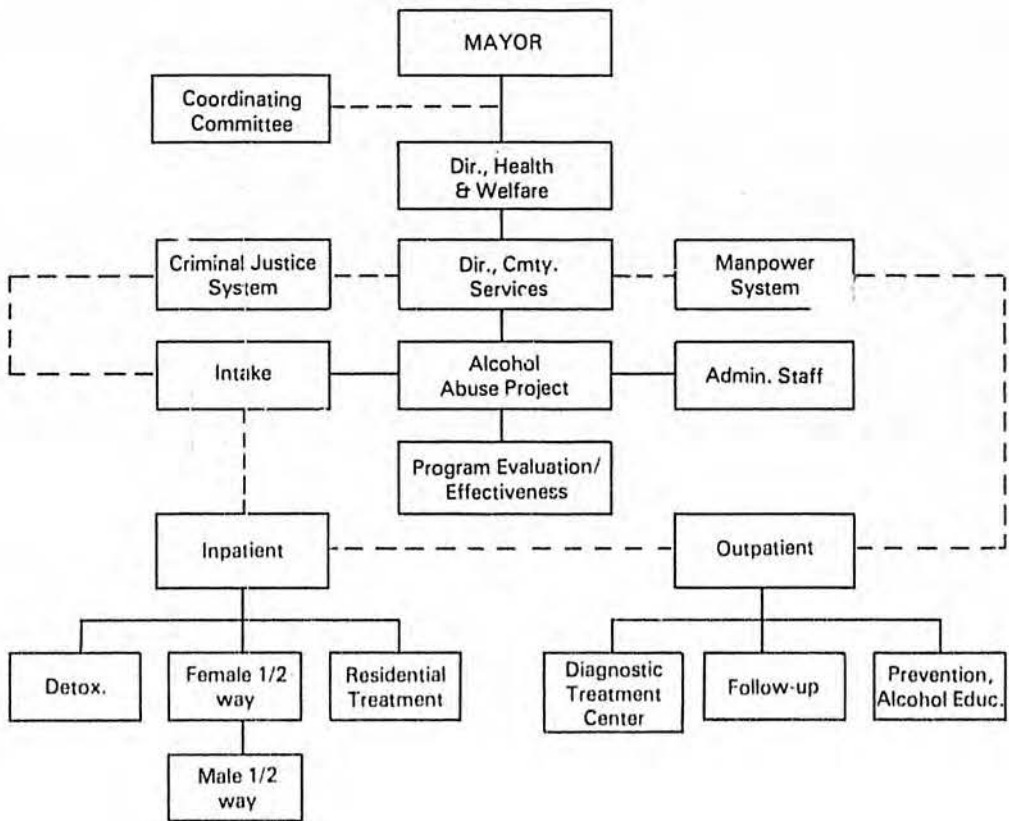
MAYOR

Coordinating Committee

Dir., Health & Welfare

Criminal Justice System

Dir., Cmty. Services

Manpower System

Intake

Alcohol Abuse Project

Admin. Staff

Program Evaluation/ Effectiveness

Inpatient

Outpatient

Detox.

Female 1/2 way

Residential Treatment

Male 1/2 way

Diagnostic Treatment Center

Follow-up

Prevention, Alcohol Educ.